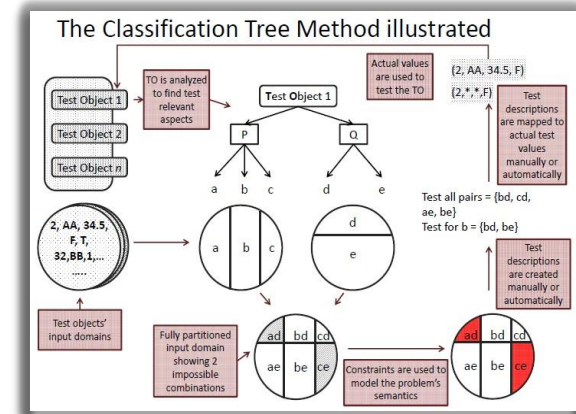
The Classification Tree Method illustrated

Test Object 1

Test Object 2

Test Object $n$

TO is analyzed to find test relevant aspects

Test Object 1

P

Q

a

b

c

d

e

Actual values are used to test the TO

(2, AA, 34.5, F)

(2,*,*,F)

Test descriptions are mapped to actual test values manually or automatically

2, AA, 34.5, F, T, 32,BB,1,... .....

a

b

c

d

e

Test all pairs = {bd, cd, ae, be}
Test for b = {bd, be}

Test descriptions are created manually or automatically

Test objects' input domains

Fully partitioned input domain showing 2 impossible combinations

ad

bd

cd

ae

be

ce

Constraints are used to model the problem's semantics

ad

bd

cd

ae

be

ce